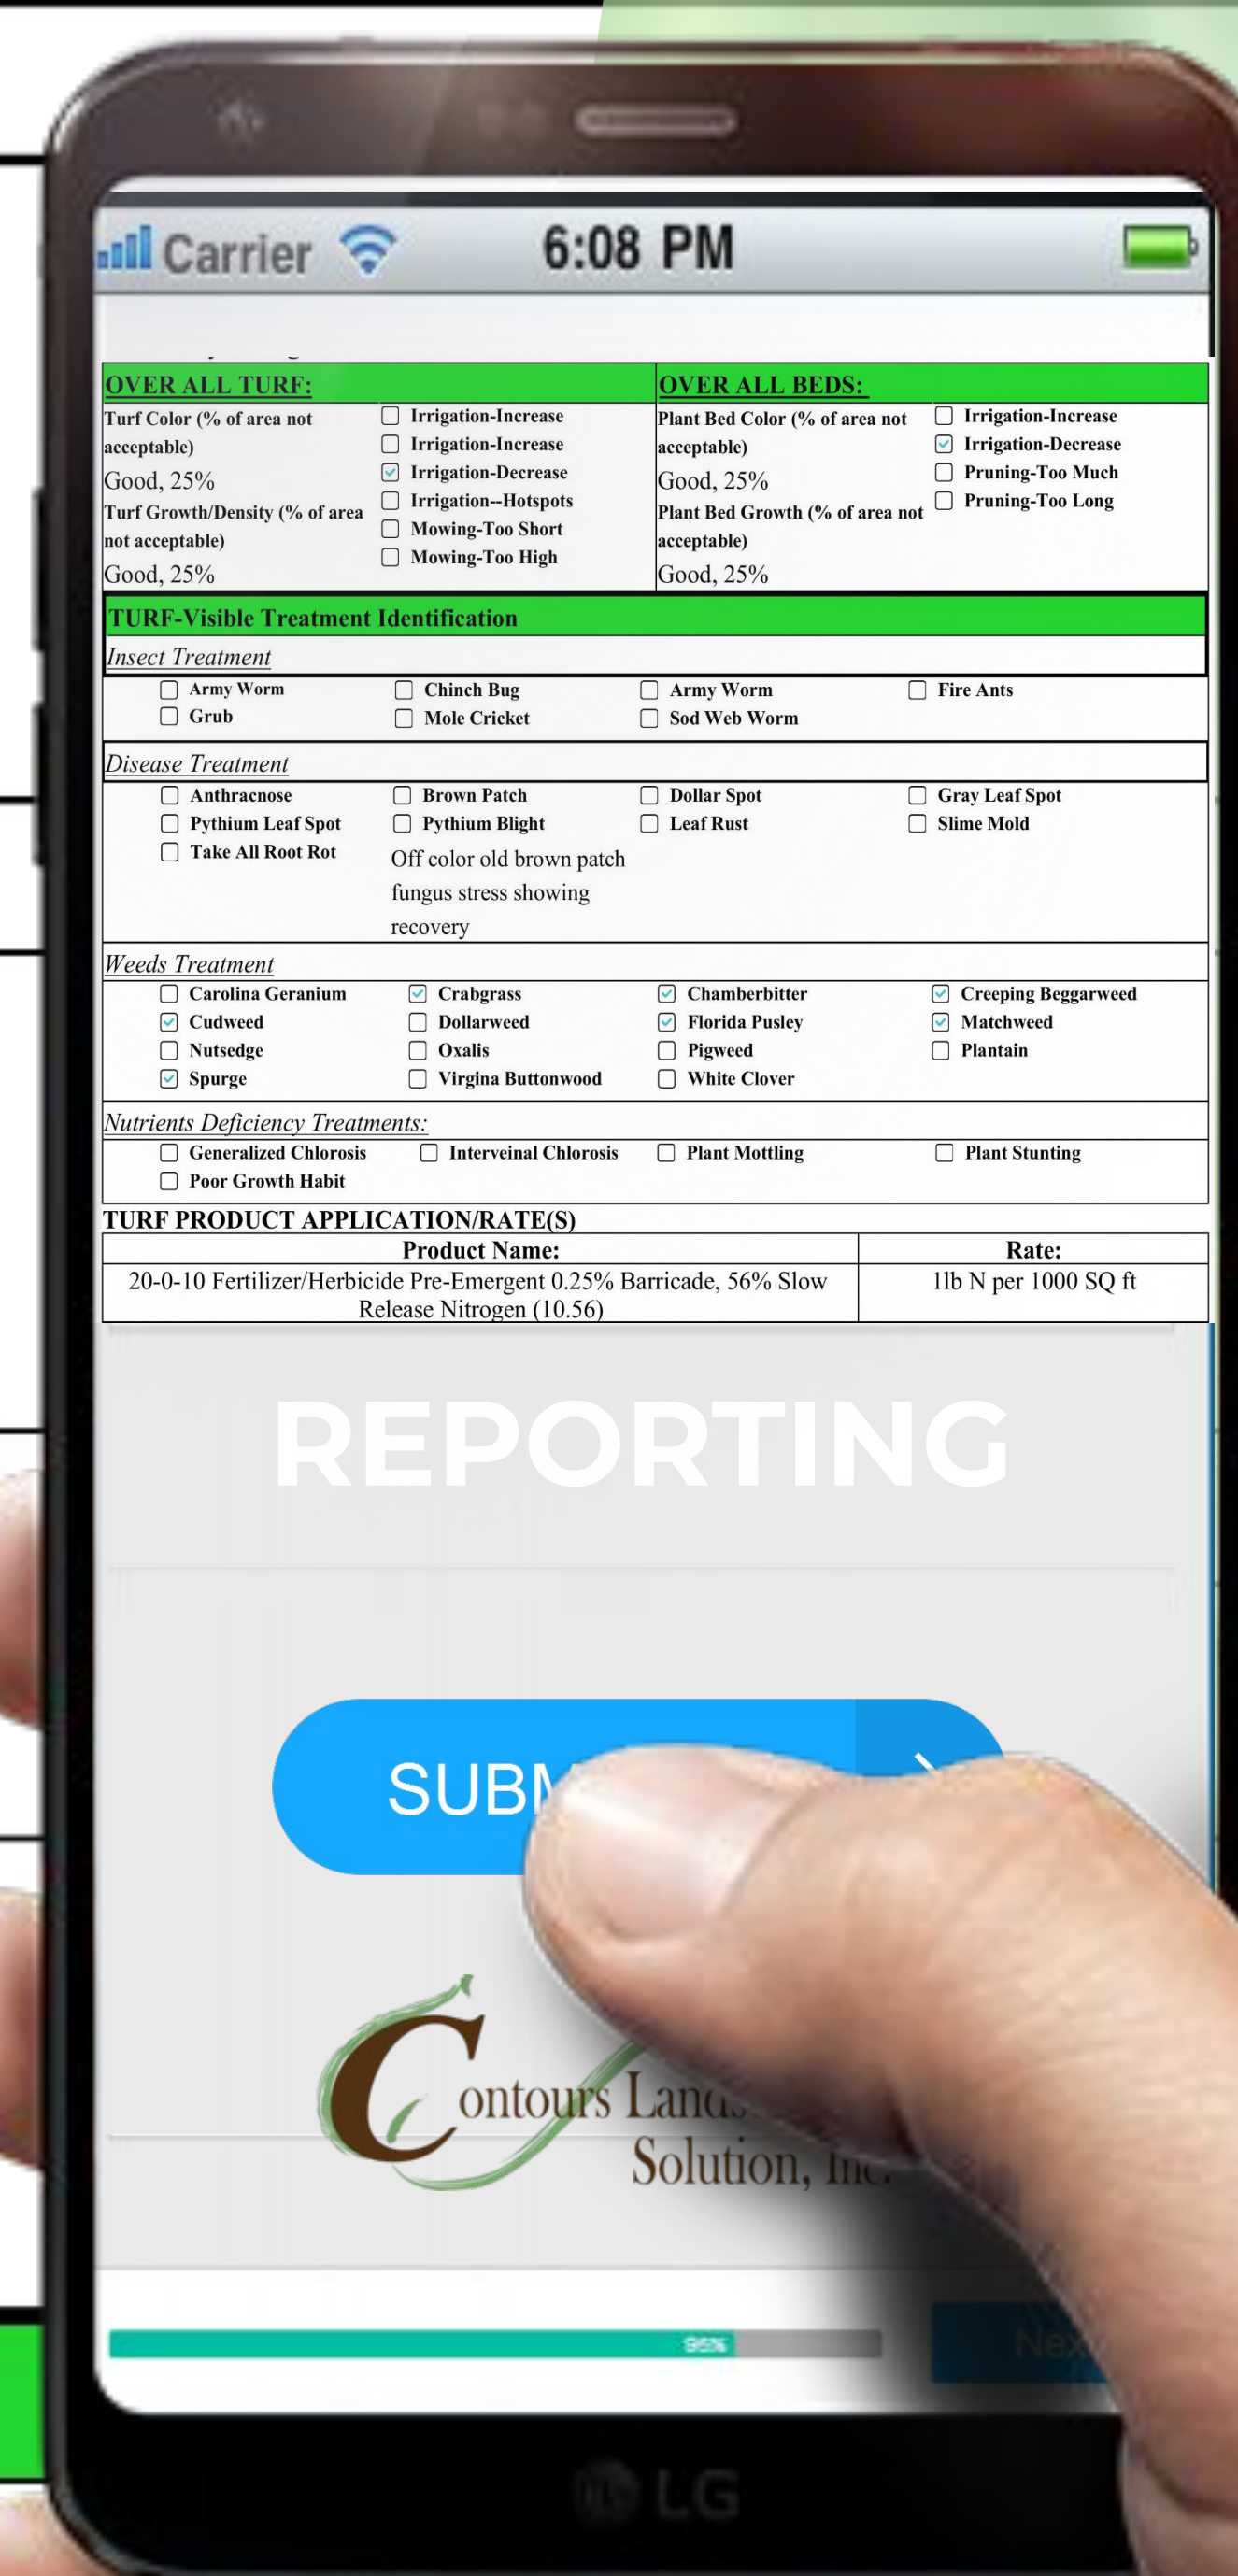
Carrier 6:08 PM

| OVER ALL TURF: | | OVER ALL BEDS: | |
|---|---|---|---|
| Turf Color (% of area not acceptable) Good, 25% Turf Growth/Density (% of area not acceptable) Good, 25% | ☐ Irrigation-Increase ☐ Irrigation-Increase ☑ Irrigation-Decrease ☐ Irrigation--Hotspots ☐ Mowing-Too Short ☐ Mowing-Too High | Plant Bed Color (% of area not acceptable) Good, 25% Plant Bed Growth (% of area not acceptable) Good, 25% | ☐ Irrigation-Increase ☑ Irrigation-Decrease ☐ Pruning-Too Much ☐ Pruning-Too Long |

TURF-Visible Treatment Identification

Insect Treatment
☐ Army Worm ☐ Chinch Bug ☐ Army Worm ☐ Fire Ants
☐ Grub ☐ Mole Cricket ☐ Sod Web Worm

Disease Treatment
☐ Anthracnose ☐ Brown Patch ☐ Dollar Spot ☐ Gray Leaf Spot
☐ Pythium Leaf Spot ☐ Pythium Blight ☐ Leaf Rust ☐ Slime Mold
☐ Take All Root Rot
Off color old brown patch fungus stress showing recovery

Weeds Treatment
☐ Carolina Geranium ☑ Crabgrass ☑ Chamberbitter ☑ Creeping Beggarweed
☑ Cudweed ☐ Dollarweed ☑ Florida Pusley ☑ Matchweed
☐ Nutsedge ☐ Oxalis ☐ Pigweed ☐ Plantain
☑ Spurge ☐ Virgina Buttonwood ☐ White Clover

Nutrients Deficiency Treatments:
☐ Generalized Chlorosis ☐ Interveinal Chlorosis ☐ Plant Mottling ☐ Plant Stunting
☐ Poor Growth Habit

TURF PRODUCT APPLICATION/RATE(S)

| Product Name: | Rate: |
|---|---|
| 20-0-10 Fertilizer/Herbicide Pre-Emergent 0.25% Barricade, 56% Slow Release Nitrogen (10.56) | 1lb N per 1000 SQ ft |

REPORTING

SUBM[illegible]

Contours Land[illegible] Solution, Inc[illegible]

95%

Nex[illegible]

LG